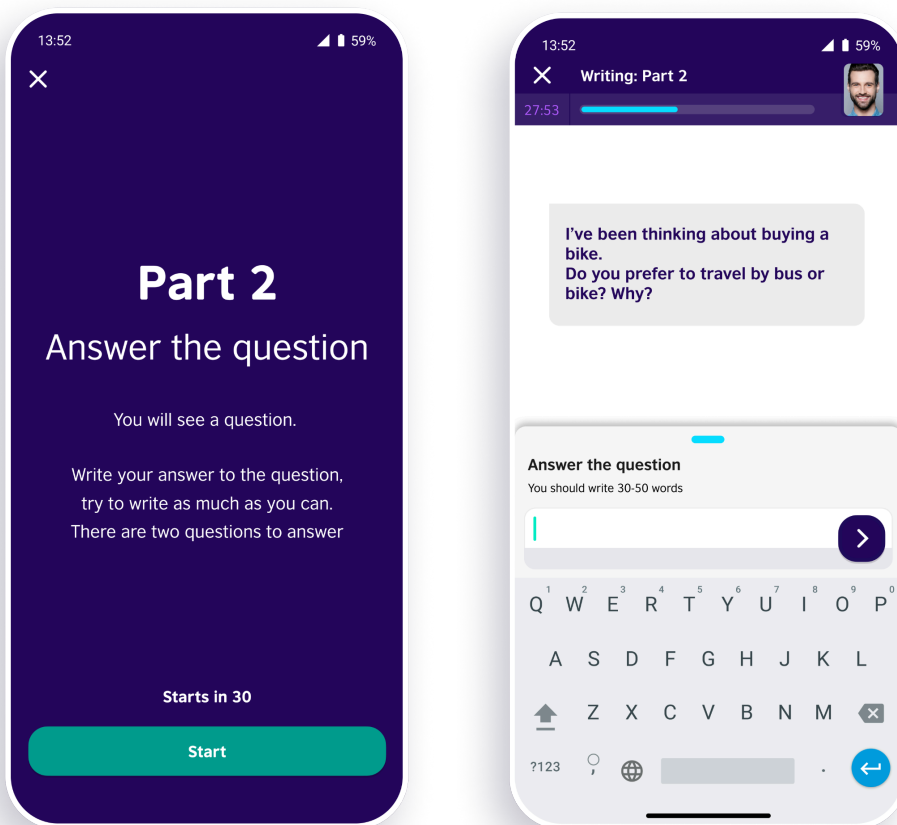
13:52 59%

Part 2

Answer the question

You will see a question.

Write your answer to the question, try to write as much as you can. There are two questions to answer

Starts in 30

Start

13:52 59%

Writing: Part 2

27:53

I've been thinking about buying a bike.
Do you prefer to travel by bus or bike? Why?

Answer the question

You should write 30-50 words

Q W E R T Y U I O P
A S D F G H J K L
Z X C V B N M
?123 .